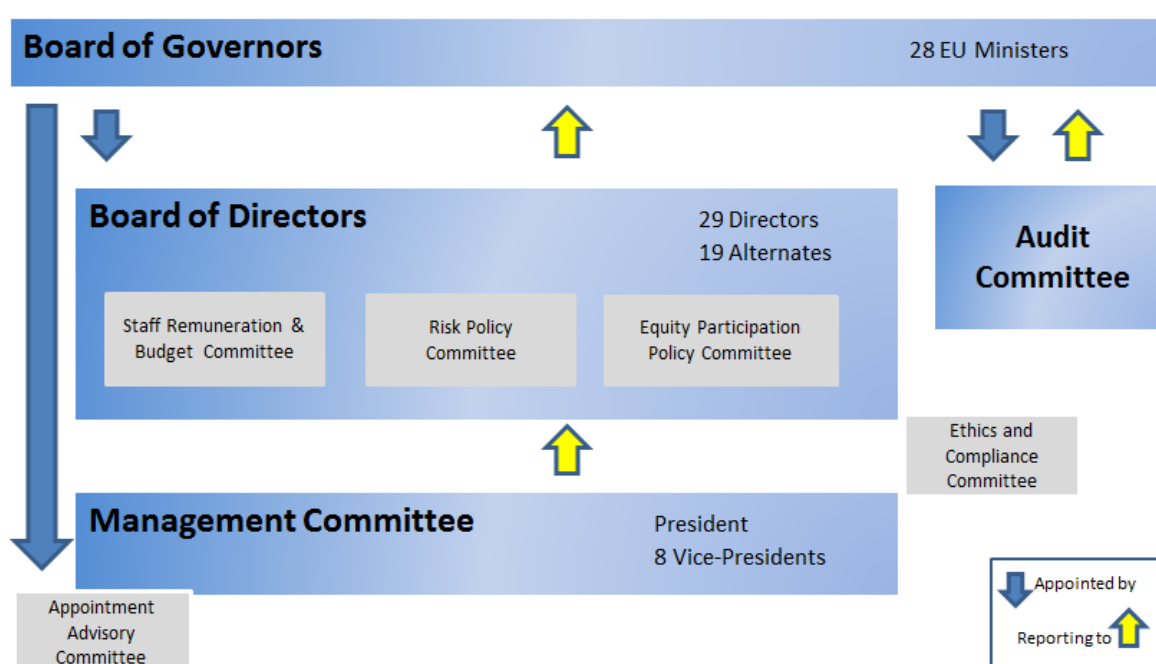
Board of Governors

28 EU Ministers

Board of Directors

29 Directors
19 Alternates

Staff Remuneration & Budget Committee

Risk Policy Committee

Equity Participation Policy Committee

Audit Committee

Ethics and Compliance Committee

Management Committee

President
8 Vice-Presidents

Appointment Advisory Committee

Appointed by

Reporting to